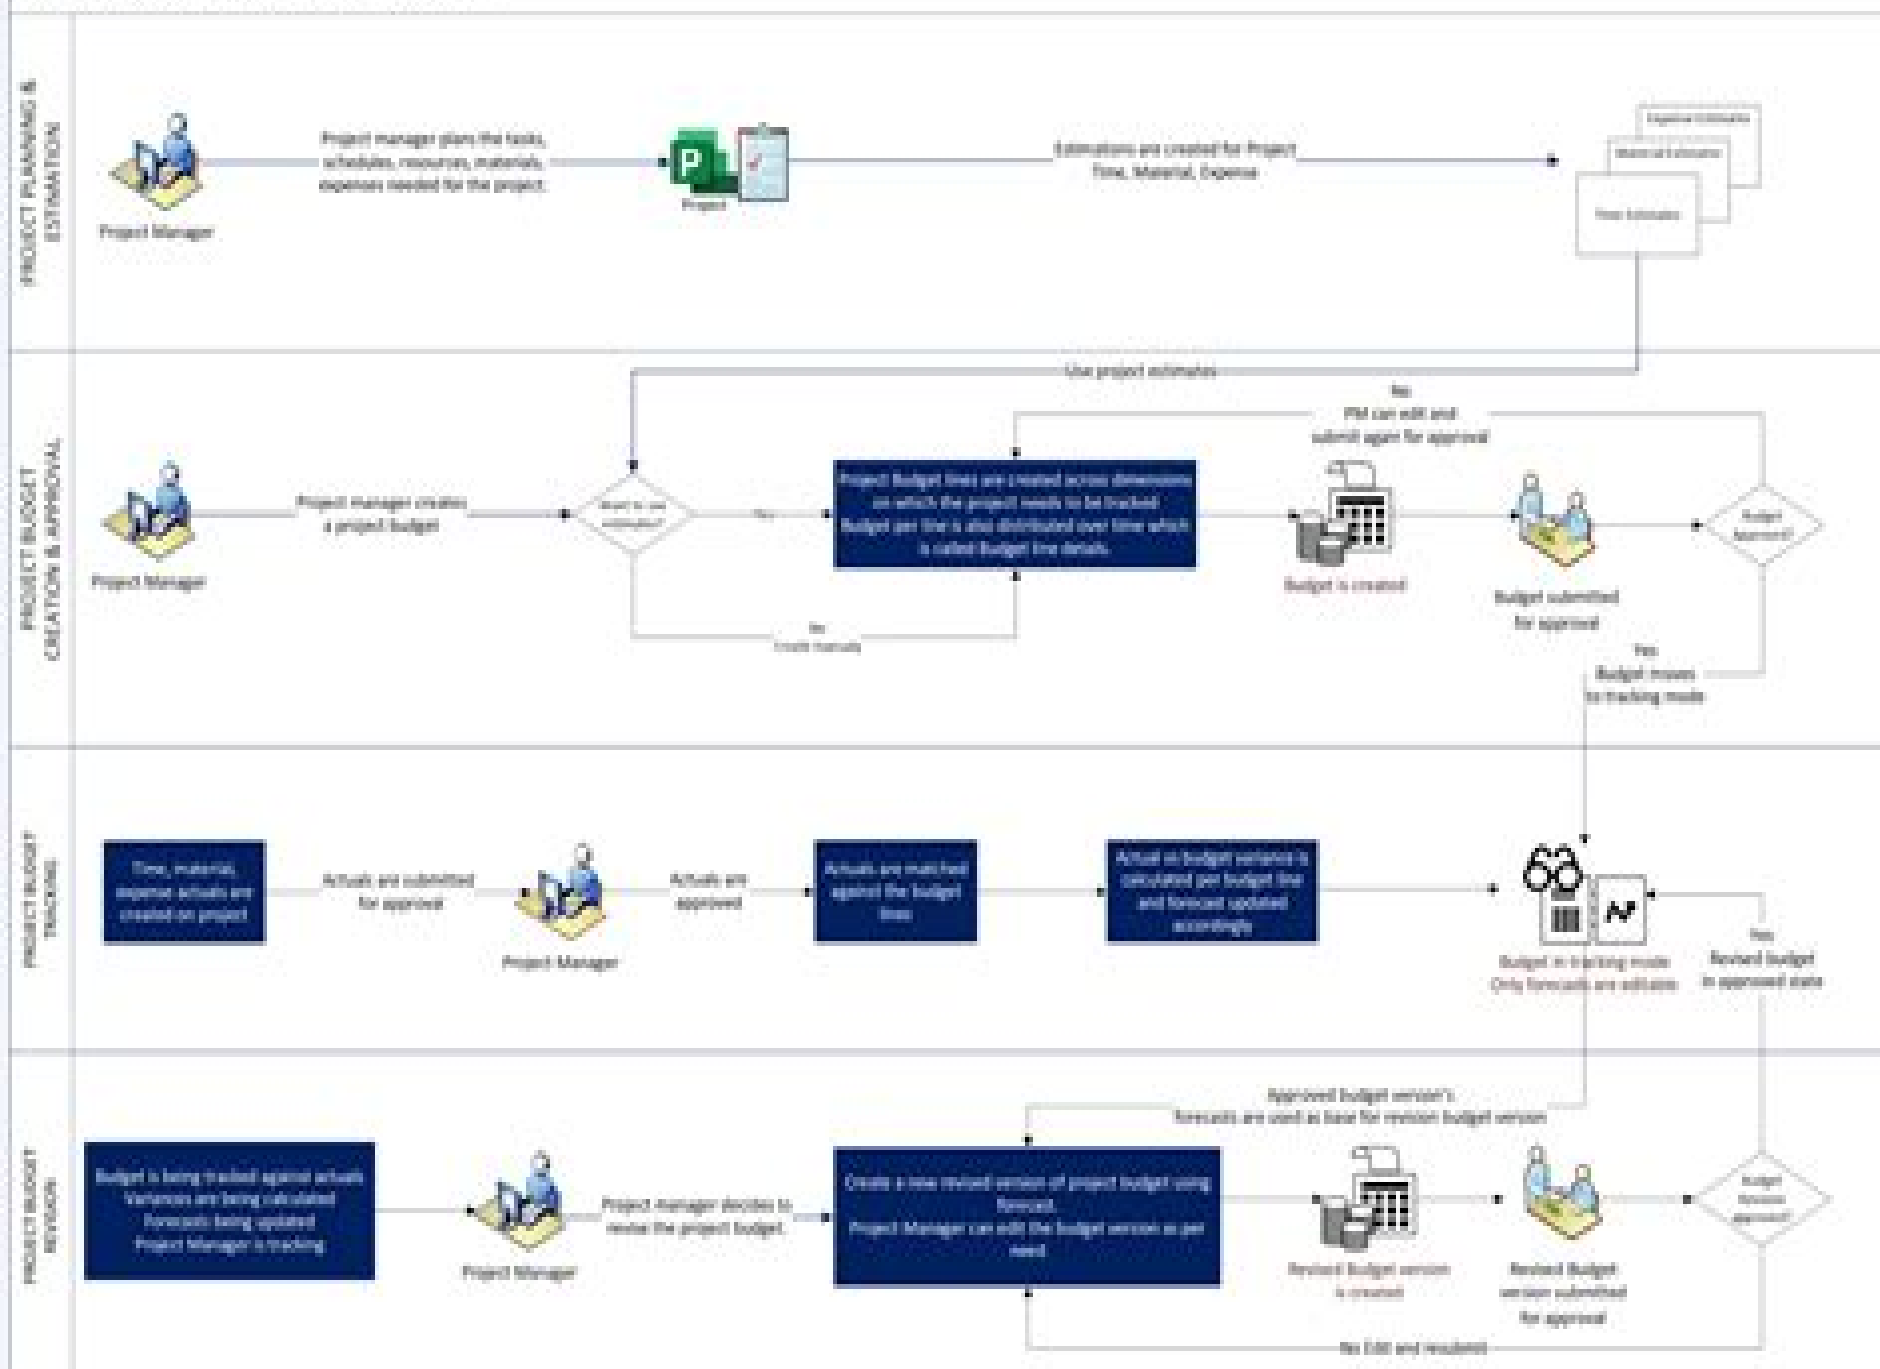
PROJECT PLANNING & ESTIMATION

Project Manager

Project manager plans the tasks, schedules, resources, materials, expenses needed for the project.

Project

Estimations are created for Project Time, Material, Expense

Expense Estimates

Material Estimates

Time Estimates

PROJECT BUDGET CREATION & APPROVAL

Use project estimates

Project Manager

Project manager creates a project budget

Want to use estimates?

Yes

No Create manually

Project Budget lines are created across dimensions on which the project needs to be tracked. Budget per line is also distributed over time which is called Budget line details.

Budget is created

Budget submitted for approval

Budget Approved?

No PM can edit and submit again for approval

Yes Budget moves to tracking mode

PROJECT BUDGET TRACKING

Time, material, expense actuals are created on project

Actuals are submitted for approval

Project Manager

Actuals are approved

Actuals are matched against the budget lines

Actual vs budget variance is calculated per budget line and forecast updated accordingly

Budget in tracking mode Only forecasts are editable

Yes Revised budget in approved state

PROJECT BUDGET REVISION

Budget is being tracked against actuals Variances are being calculated Forecasts being updated Project Manager is tracking

Project Manager

Project manager decides to revise the project budget.

Approved budget version's forecasts are used as base for revision budget version

Create a new revised version of project budget using forecast. Project Manager can edit the budget version as per need.

Revised Budget version is created

Revised Budget version submitted for approval

Budget Revision approved?

No Edit and resubmit